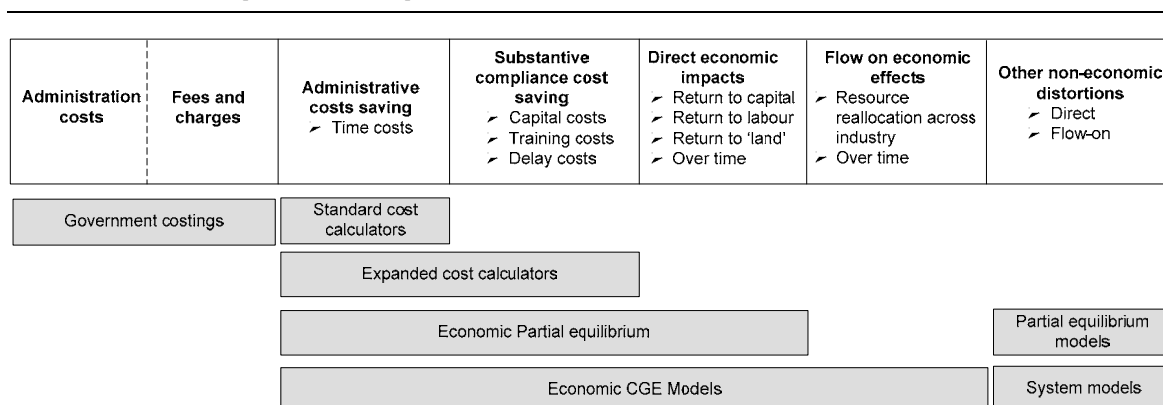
| Administration costs | Fees and charges | Administrative costs saving ➢ Time costs | Substantive compliance cost saving ➢ Capital costs ➢ Training costs ➢ Delay costs | Direct economic impacts ➢ Return to capital ➢ Return to labour ➢ Return to 'land' ➢ Over time | Flow on economic effects ➢ Resource reallocation across industry ➢ Over time | Other non-economic distortions ➢ Direct ➢ Flow-on |
|---|---|---|---|---|---|---|

Government costings

Standard cost calculators

Expanded cost calculators

Economic Partial equilibrium

Partial equilibrium models

Economic CGE Models

System models